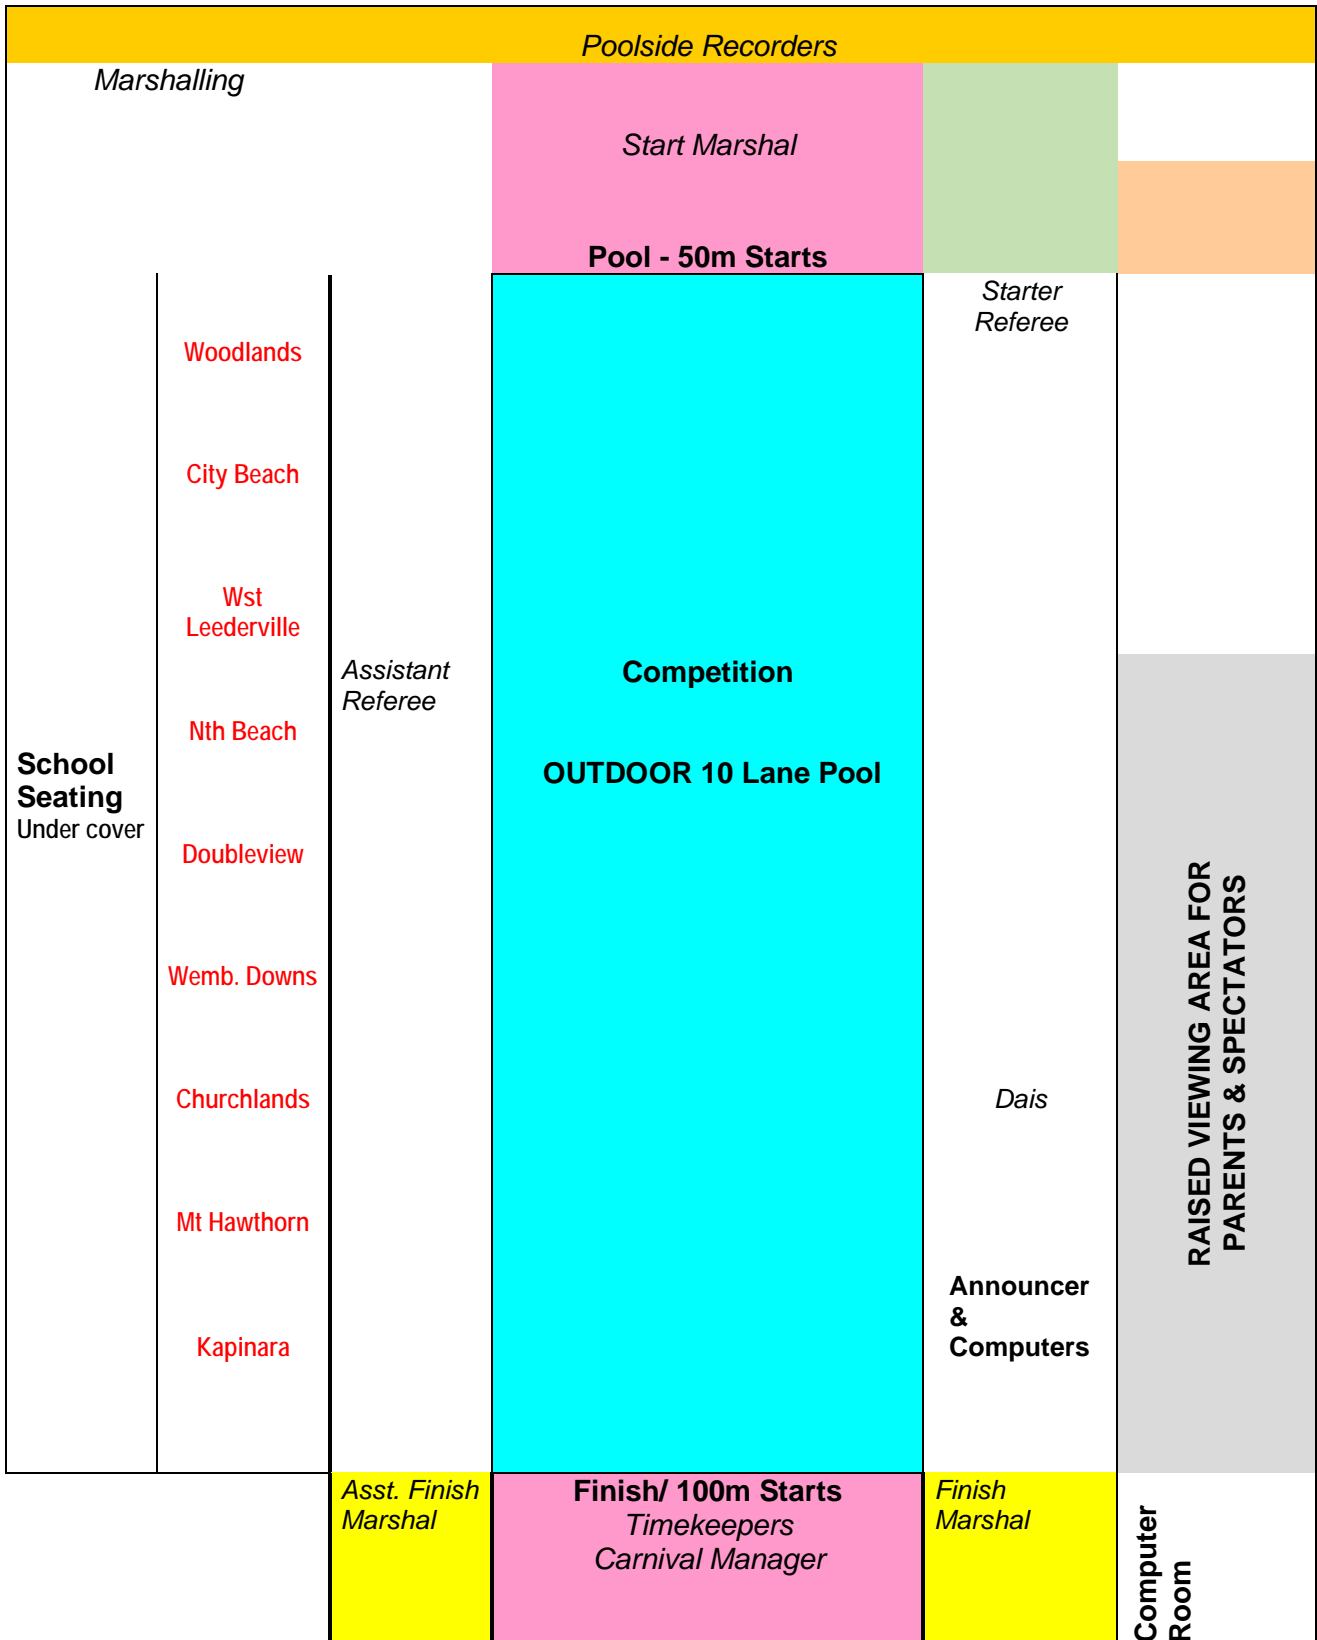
Poolside Recorders

Marshalling

Start Marshal

Pool - 50m Starts

Starter Referee

Woodlands

City Beach

Wst Leederville

Nth Beach

Doubleview

Wemb. Downs

Churchlands

Mt Hawthorn

Kapinara

School Seating
Under cover

Assistant Referee

Competition

OUTDOOR 10 Lane Pool

Dais

Announcer & Computers

RAISED VIEWING AREA FOR PARENTS & SPECTATORS

Asst. Finish Marshal

Finish/ 100m Starts
Timekeepers
Carnival Manager

Finish Marshal

Computer Room